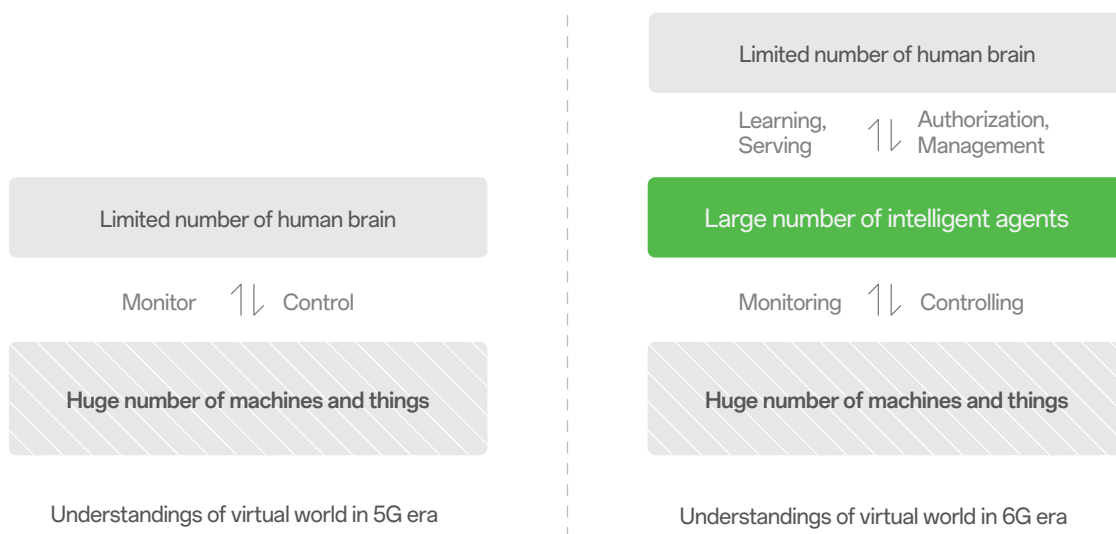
Limited number of human brain

Monitor Control

Huge number of machines and things

Understandings of virtual world in 5G era

Limited number of human brain

Learning, Serving

Authorization, Management

Large number of intelligent agents

Monitoring Controlling

Huge number of machines and things

Understandings of virtual world in 6G era